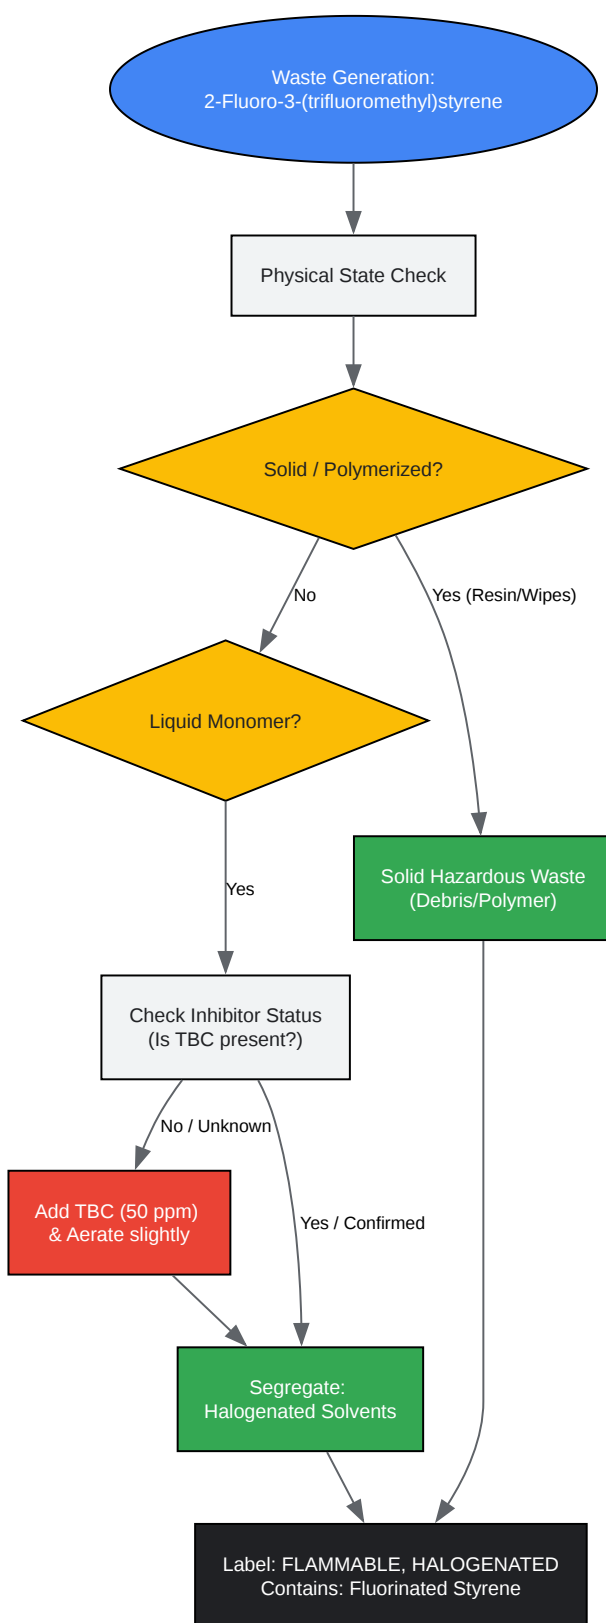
Waste Generation:
2-Fluoro-3-(trifluoromethyl)styrene

Physical State Check

Solid / Polymerized?

No

Yes (Resin/Wipes)

Liquid Monomer?

Yes

Solid Hazardous Waste
(Debris/Polymer)

Check Inhibitor Status
(Is TBC present?)

No / Unknown

Yes / Confirmed

Add TBC (50 ppm)
& Aerate slightly

Segregate:
Halogenated Solvents

Label: FLAMMABLE, HALOGENATED
Contains: Fluorinated Styrene